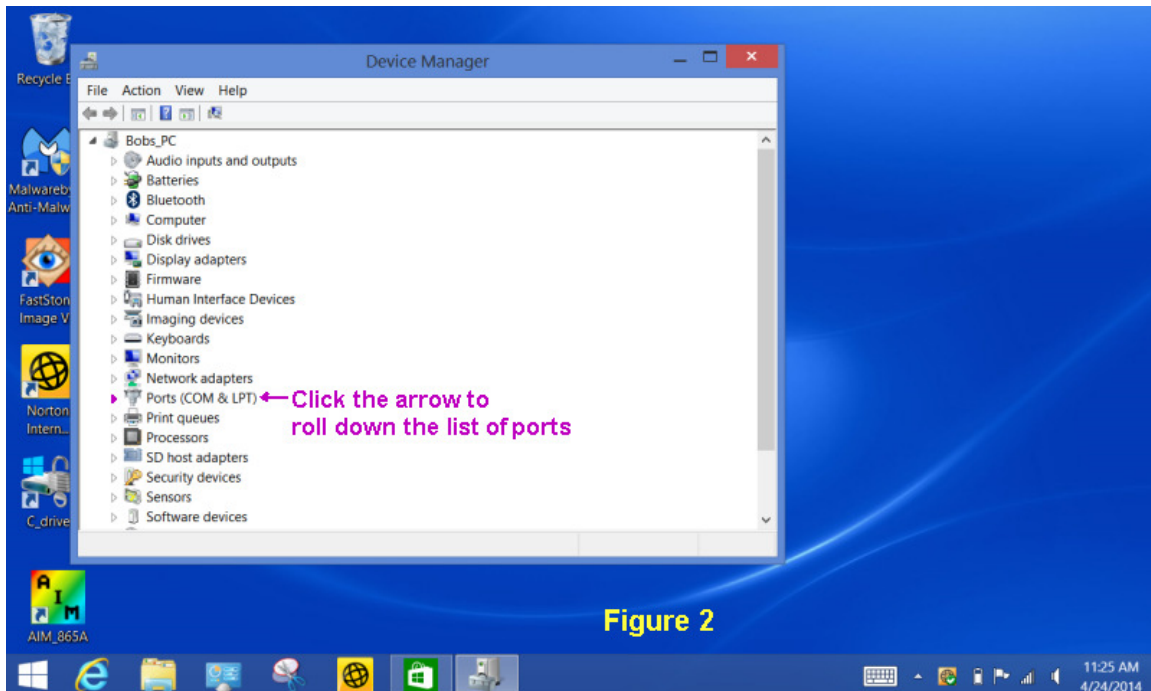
Recycle B

Malwareby Anti-Malw

FastSton Image V

Norton Intern...

C_drive

AIM_865A

Device Manager

File Action View Help

Bobs_PC
Audio inputs and outputs
Batteries
Bluetooth
Computer
Disk drives
Display adapters
Firmware
Human Interface Devices
Imaging devices
Keyboards
Monitors
Network adapters
Ports (COM & LPT)
Print queues
Processors
SD host adapters
Security devices
Sensors
Software devices

Click the arrow to roll down the list of ports

Figure 2

11:25 AM
4/24/2014